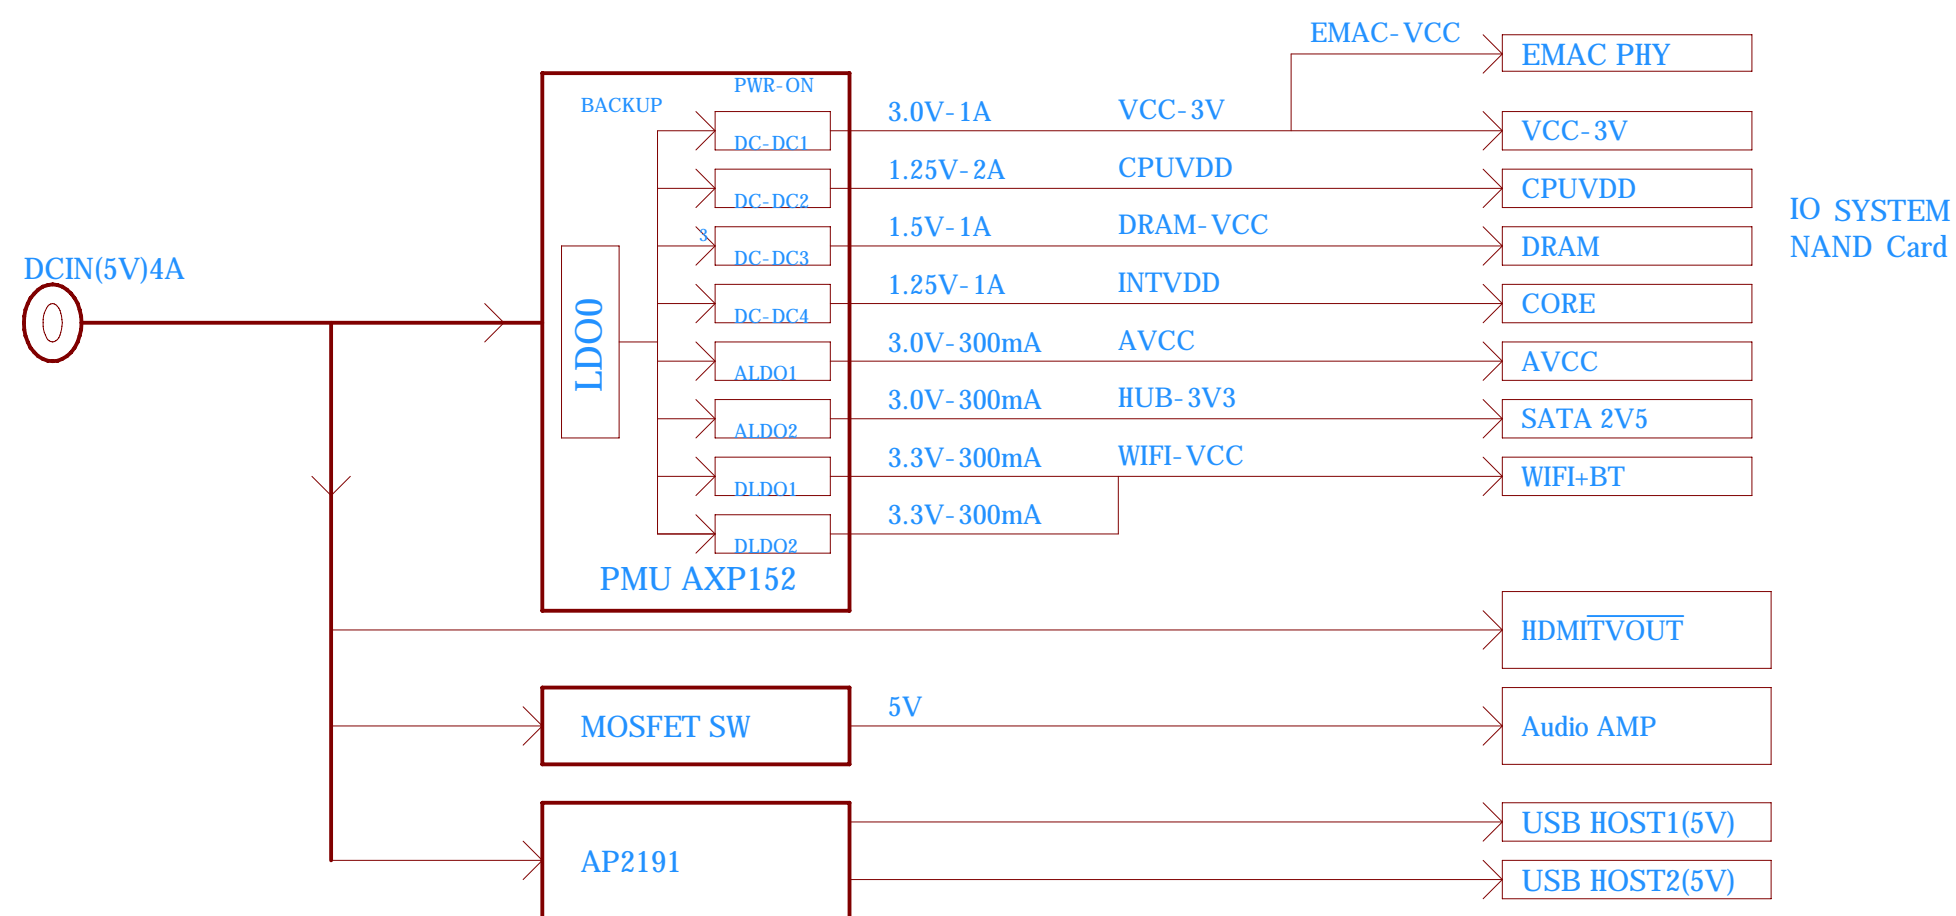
EMAC-VCC

EMAC PHY

PWR-ON

BACKUP

3.0V-1A

VCC-3V

DC-DC1

VCC-3V

1.25V-2A

CPUVDD

DC-DC2

CPUVDD

IO SYSTEM
NAND Card

3

1.5V-1A

DRAM-VCC

DC-DC3

DRAM

DCIN(5V)4A

1.25V-1A

INTVDD

DC-DC4

CORE

LDO0

3.0V-300mA

AVCC

ALDO1

AVCC

3.0V-300mA

HUB-3V3

ALDO2

SATA 2V5

3.3V-300mA

WIFI-VCC

DLDO1

WIFI+BT

3.3V-300mA

DLDO2

PMU AXP152

HDMI$\overline{\text{TVOUT}}$

5V

MOSFET SW

Audio AMP

AP2191

USB HOST1(5V)

USB HOST2(5V)